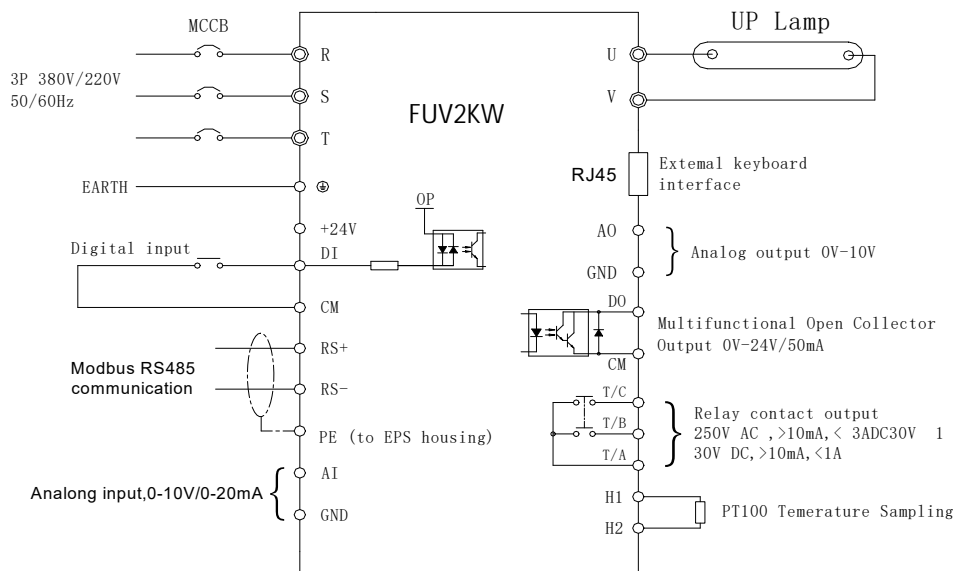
MCCB

3P 380V/220V
50/60Hz

R
S
T

FUV2KW

EARTH
⊕

+24V
OP
Digital input
DI
CM

Modbus RS485
communication

RS+
RS-
PE (to EPS housing)

Analong input,0-10V/0-20mA
AI
GND

UP Lamp
U
V

RJ45
Extemal keyboard interface

AO
GND
Analog output 0V-10V

DO
CM
Multifunctional Open Collector Output 0V-24V/50mA

T/C
T/B
T/A
Relay contact output
250V AC ,>10mA,< 3ADC30V 1
30V DC,>10mA,<1A

H1
H2
PT100 Temerature Sampling